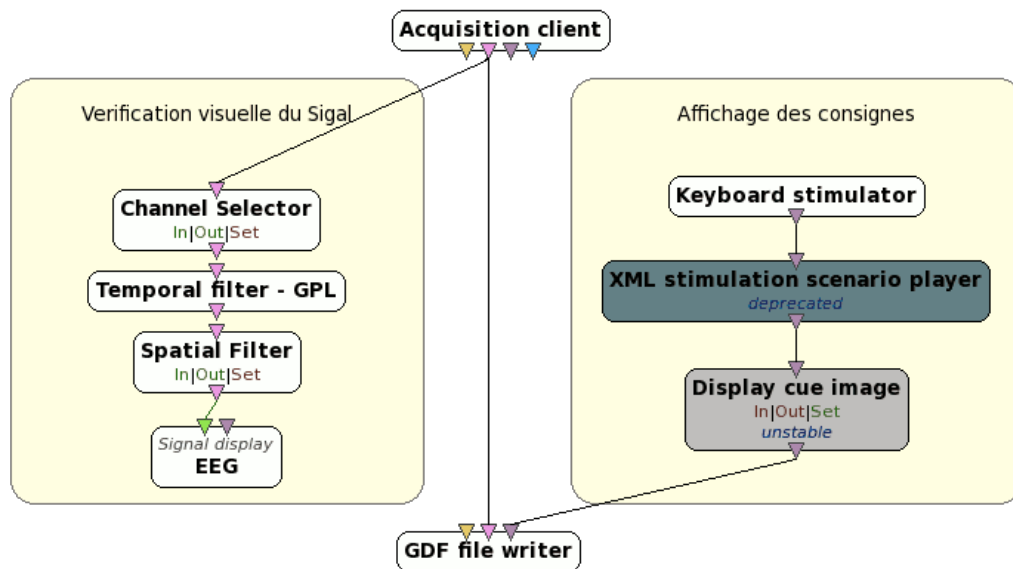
Acquisition client

Verification visuelle du Sigal

Channel Selector
In|Out|Set

Temporal filter - GPL

Spatial Filter
In|Out|Set

Signal display
EEG

Affichage des consignes

Keyboard stimulator

XML stimulation scenario player
deprecated

Display cue image
In|Out|Set
unstable

GDF file writer